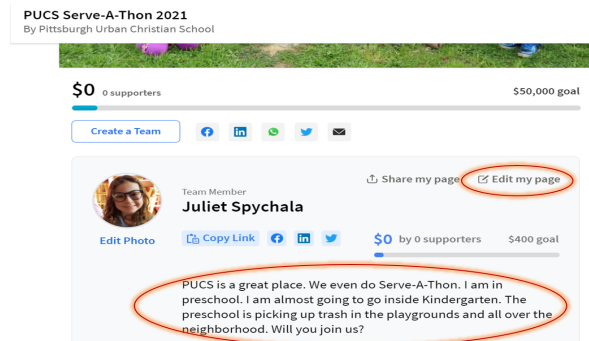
PUCS Serve-A-Thon 2021
By Pittsburgh Urban Christian School

$0 0 supporters

$50,000 goal

Create a Team

Share my page

Edit my page

Team Member

Juliet Spychala

Edit Photo

Copy Link

$0 by 0 supporters

$400 goal

PUCS is a great place. We even do Serve-A-Thon. I am in preschool. I am almost going to go inside Kindergarten. The preschool is picking up trash in the playgrounds and all over the neighborhood. Will you join us?